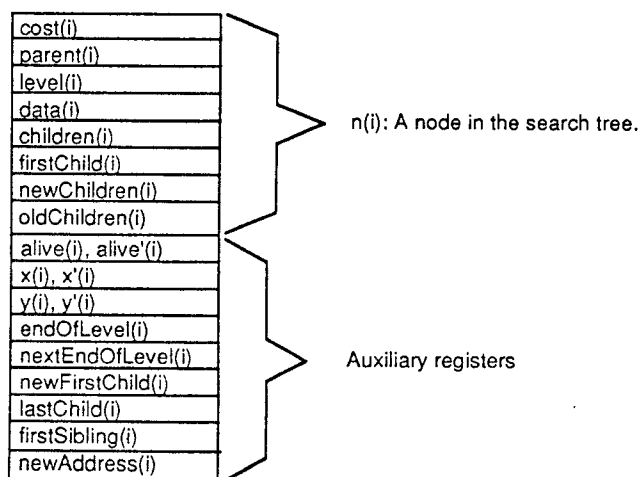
cost(i)
parent(i)
level(i)
data(i)
children(i)
firstChild(i)
newChildren(i)
oldChildren(i)

n(i): A node in the search tree.

alive(i), alive'(i)
x(i), x'(i)
y(i), y'(i)
endOfLevel(i)
nextEndOfLevel(i)
newFirstChild(i)
lastChild(i)
firstSibling(i)
newAddress(i)

Auxiliary registers